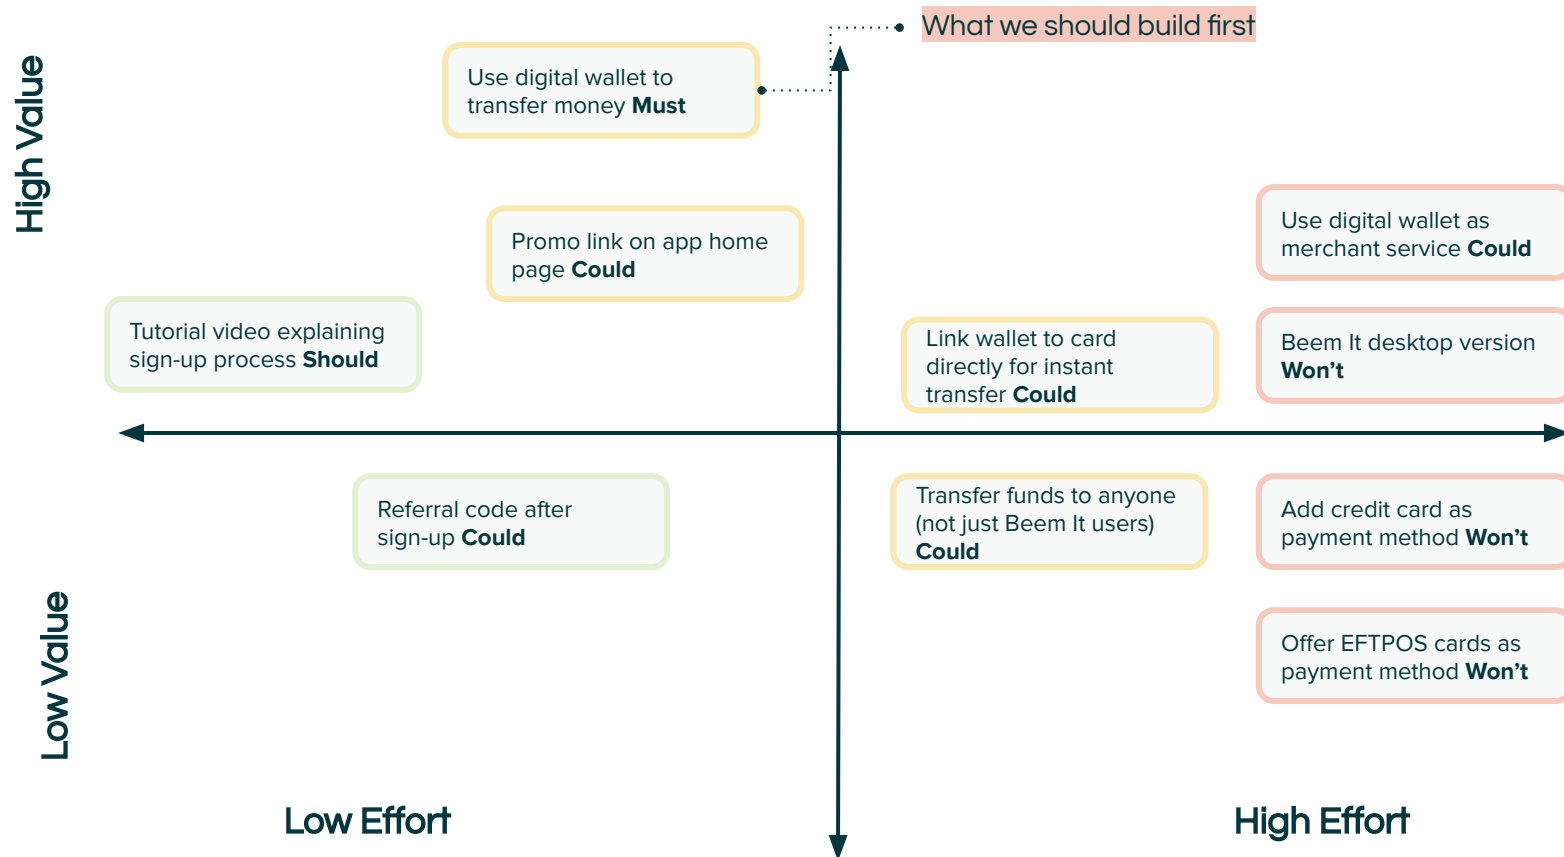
What we should build first

High Value

Use digital wallet to transfer money **Must**

Promo link on app home page **Could**

Tutorial video explaining sign-up process **Should**

Use digital wallet as merchant service **Could**

Link wallet to card directly for instant transfer **Could**

Beem It desktop version **Won’t**

Referral code after sign-up **Could**

Transfer funds to anyone (not just Beem It users) **Could**

Add credit card as payment method **Won’t**

Offer EFTPOS cards as payment method **Won’t**

Low Value

Low Effort

High Effort